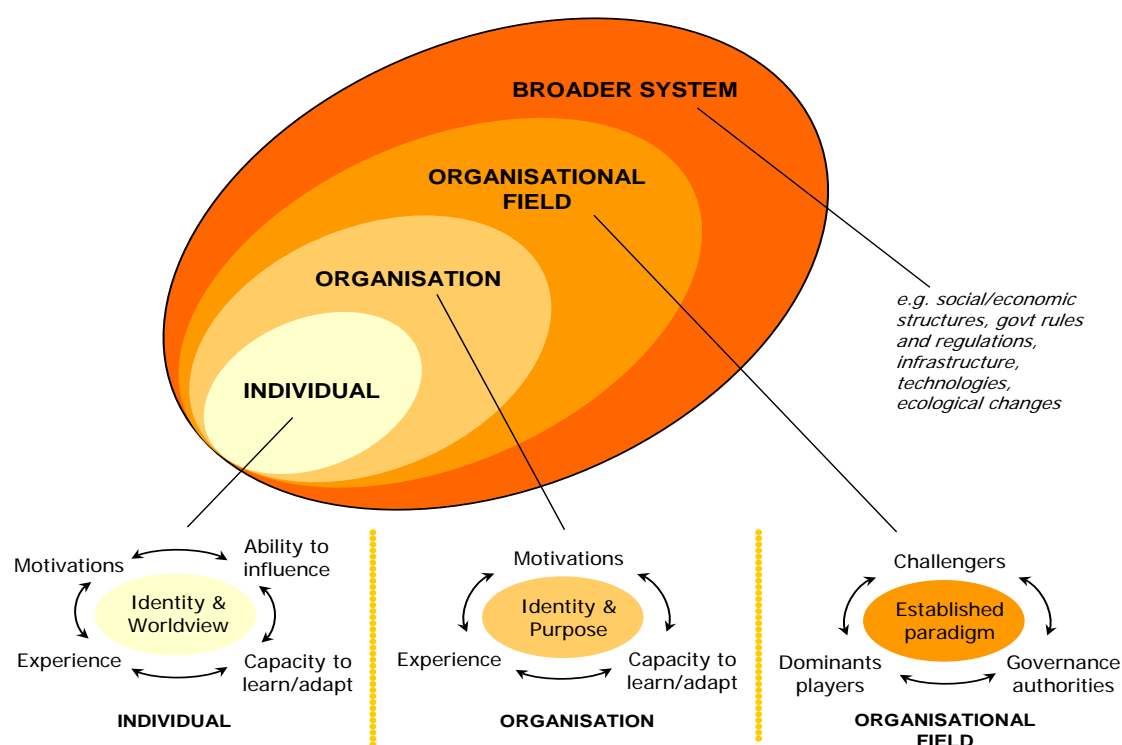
BROADER SYSTEM

ORGANISATIONAL FIELD

ORGANISATION

INDIVIDUAL

e.g. social/economic structures, govt rules and regulations, infrastructure, technologies, ecological changes

Motivations

Ability to influence

Identity & Worldview

Experience

Capacity to learn/adapt

INDIVIDUAL

Motivations

Identity & Purpose

Experience

Capacity to learn/adapt

ORGANISATION

Challengers

Established paradigm

Dominants players

Governance authorities

ORGANISATIONAL FIELD